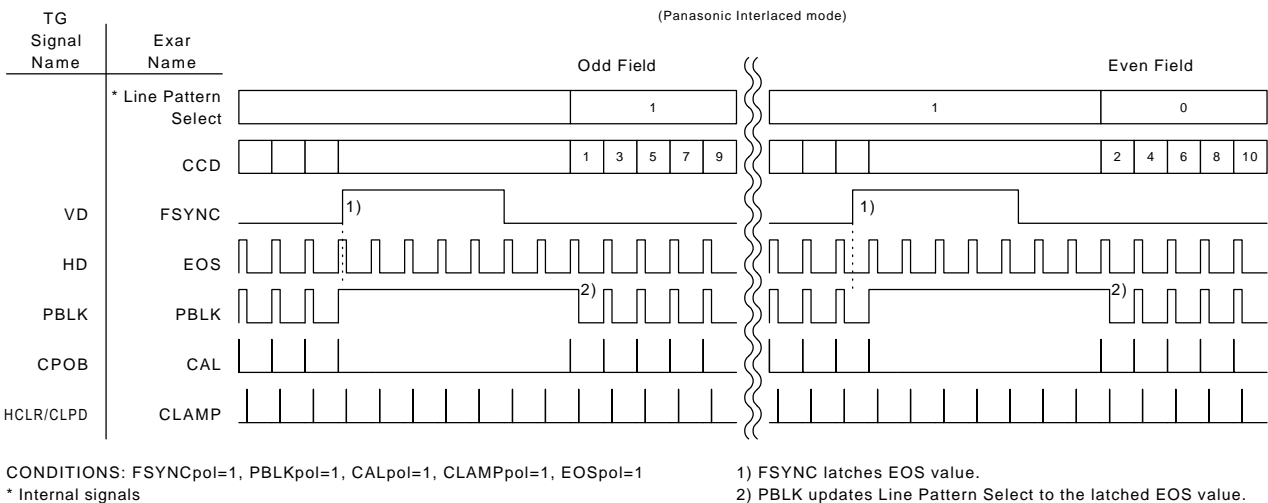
(Panasonic Interlaced mode)

| TG Signal Name | Exar Name |
|---|---|
| | * Line Pattern Select |
| | CCD |
| VD | FSYNC |
| HD | EOS |
| PBLK | PBLK |
| CPOB | CAL |
| HCLR/CLPD | CLAMP |

Odd Field

1

1 3 5 7 9

1)

2)

Even Field

1

0

2 4 6 8 10

1)

2)

CONDITIONS: FSYNCpol=1, PBLKpol=1, CALpol=1, CLAMPpol=1, EOSpol=1
* Internal signals

1) FSYNC latches EOS value.
2) PBLK updates Line Pattern Select to the latched EOS value.